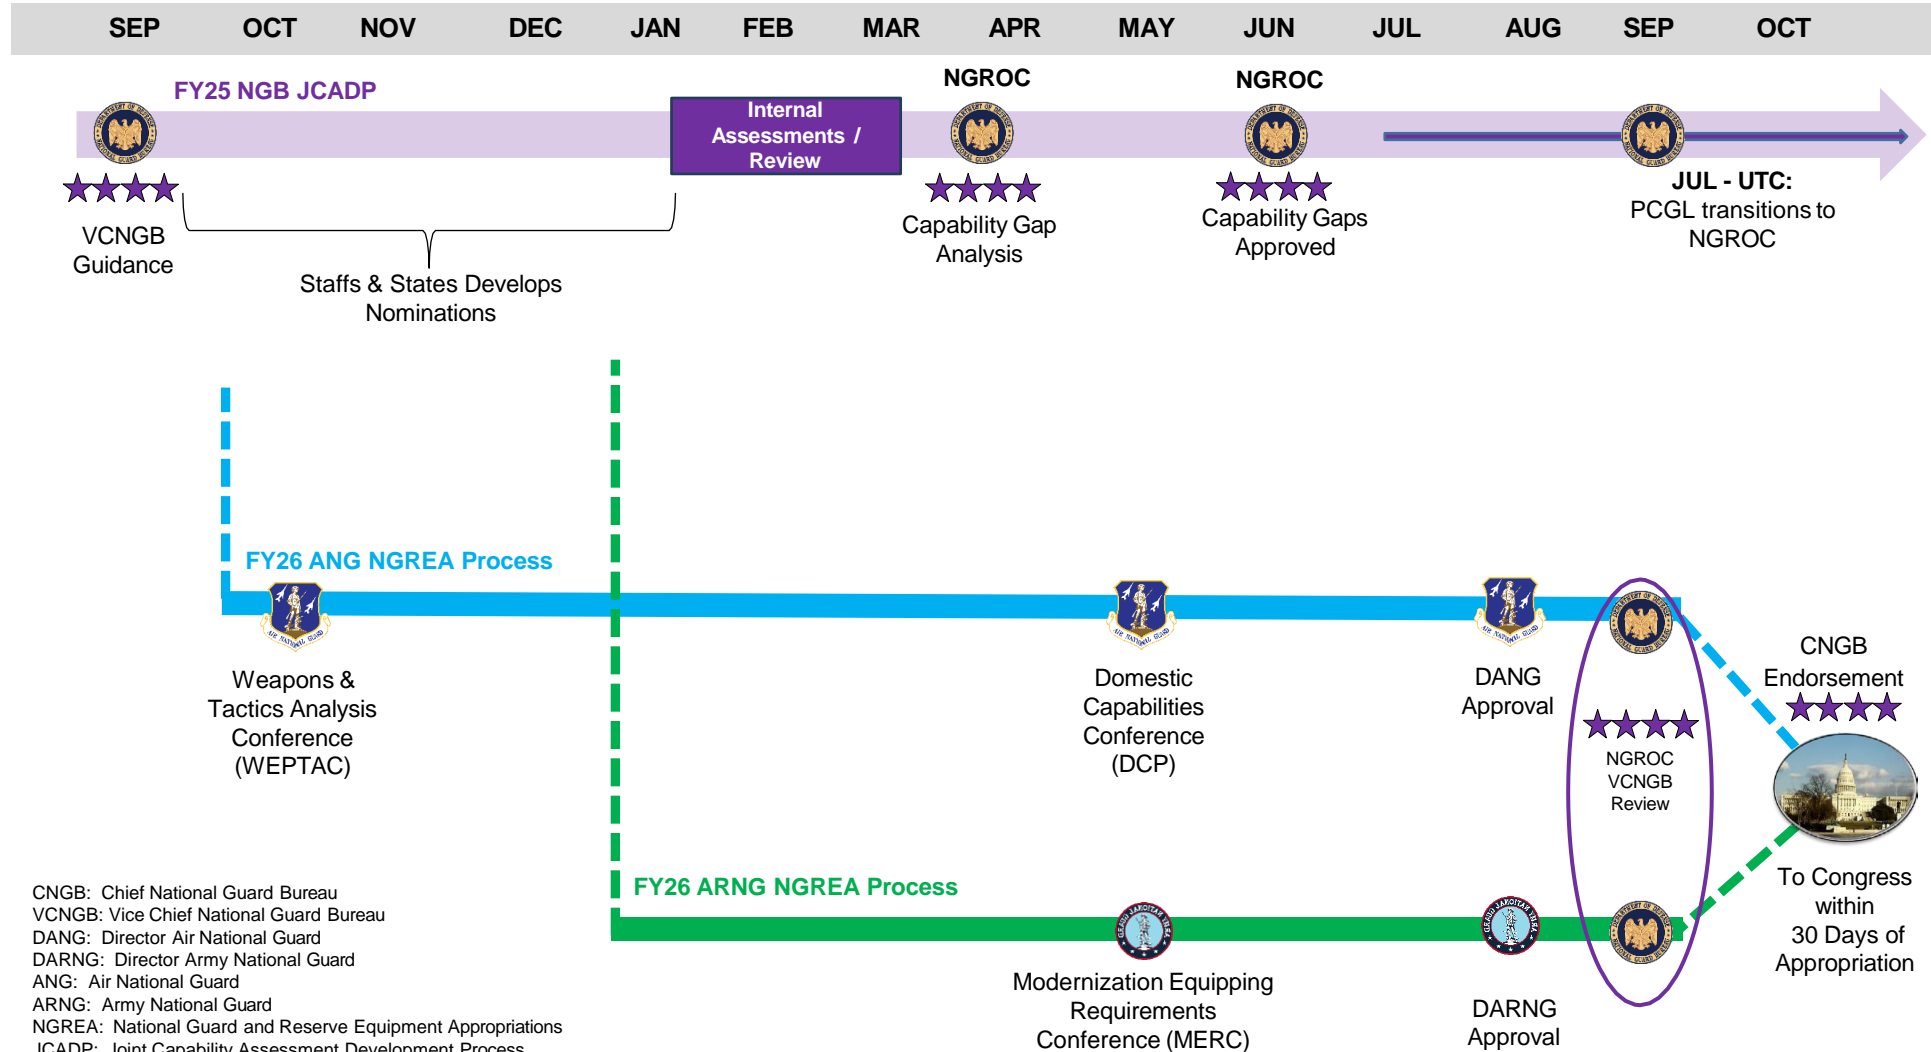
SEP OCT NOV DEC JAN FEB MAR APR MAY JUN JUL AUG SEP OCT

FY25 NGB JCADP

Internal Assessments / Review

NGROC

NGROC

VCNGB Guidance

Staffs & States Develops Nominations

Capability Gap Analysis

Capability Gaps Approved

JUL - UTC: PCGL transitions to NGROC

FY26 ANG NGREA Process

Weapons & Tactics Analysis Conference (WEPTAC)

Domestic Capabilities Conference (DCP)

DANG Approval

NGROC VCNGB Review

CNGB Endorsement

To Congress within 30 Days of Appropriation

FY26 ARNG NGREA Process

Modernization Equipping Requirements Conference (MERC)

DARNG Approval

CNGB: Chief National Guard Bureau
VCNGB: Vice Chief National Guard Bureau
DANG: Director Air National Guard
DARNG: Director Army National Guard
ANG: Air National Guard
ARNG: Army National Guard
NGREA: National Guard and Reserve Equipment Appropriations
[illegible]